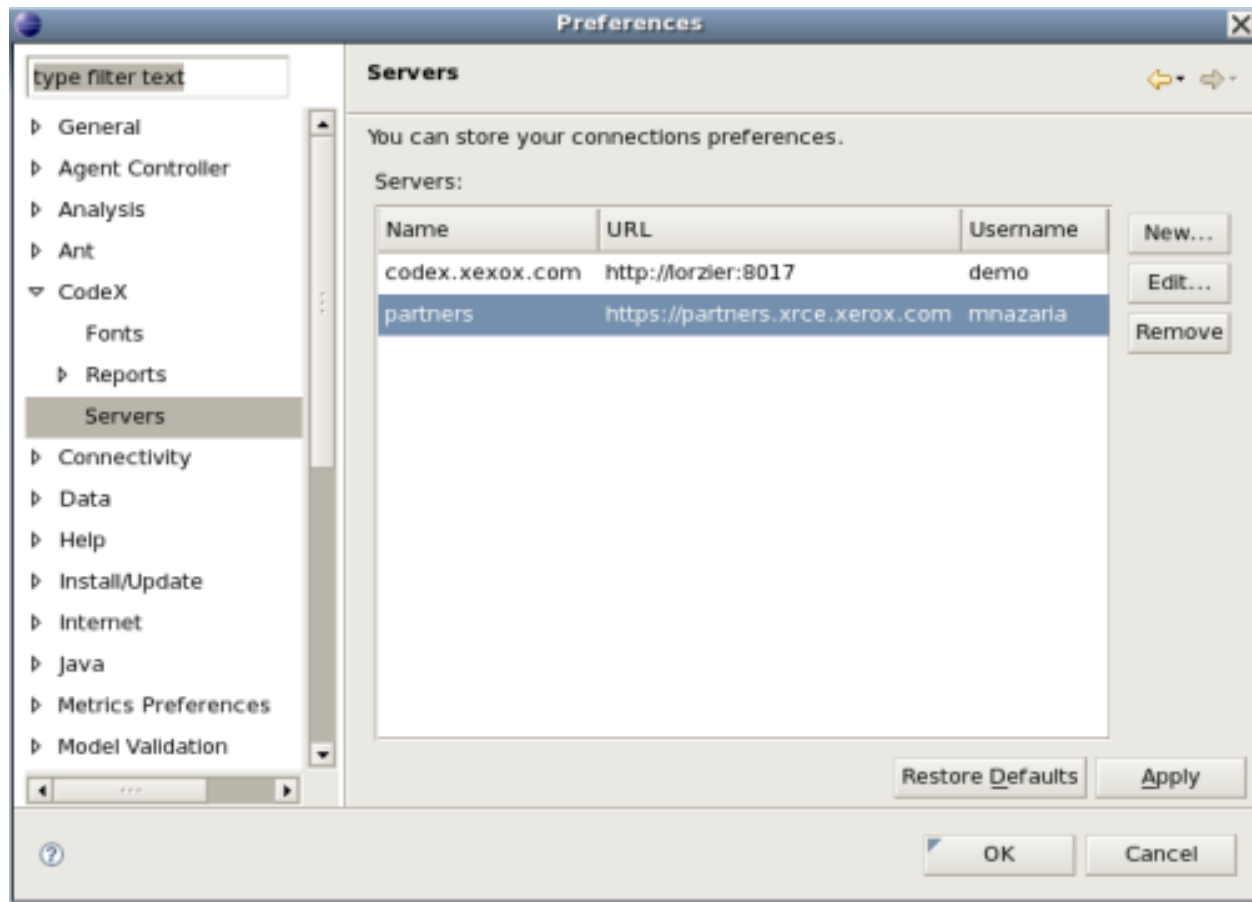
Preferences

type filter text

General
Agent Controller
Analysis
Ant
CodeX
Fonts
Reports
Servers
Connectivity
Data
Help
Install/Update
Internet
Java
Metrics Preferences
Model Validation

Servers

You can store your connections preferences.

Servers:

| Name | URL | Username |
|---|---|---|
| codex.xexox.com | http://lorzier:8017 | demo |
| partners | https://partners.xrce.xerox.com | mnazaria |

New...
Edit...
Remove

Restore Defaults
Apply

OK
Cancel